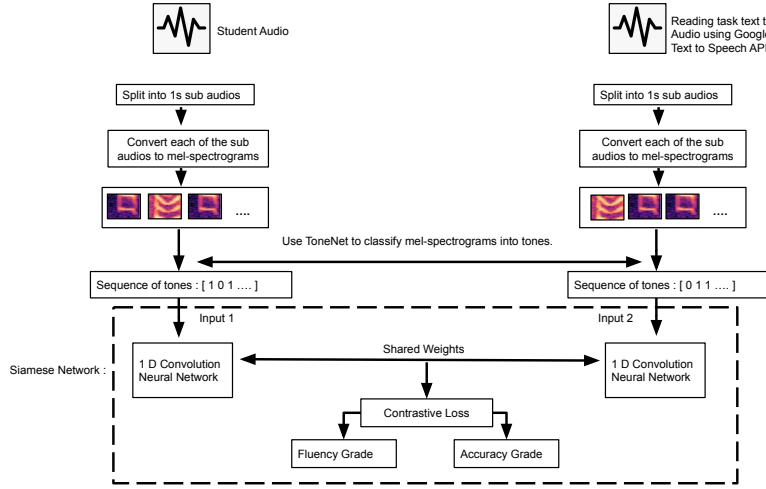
Student Audio

Reading task text t
Audio using Googl
Text to Speech AP

Split into 1s sub audios

Split into 1s sub audios

Convert each of the sub audios to mel-spectrograms

Convert each of the sub audios to mel-spectrograms

....

....

Use ToneNet to classify mel-spectrograms into tones.

Sequence of tones : [ 1 0 1 .... ]

Sequence of tones : [ 0 1 1 .... ]

Input 1

Input 2

Siamese Network :

1 D Convolution Neural Network

Shared Weights

1 D Convolution Neural Network

Contrastive Loss

Fluency Grade

Accuracy Grade